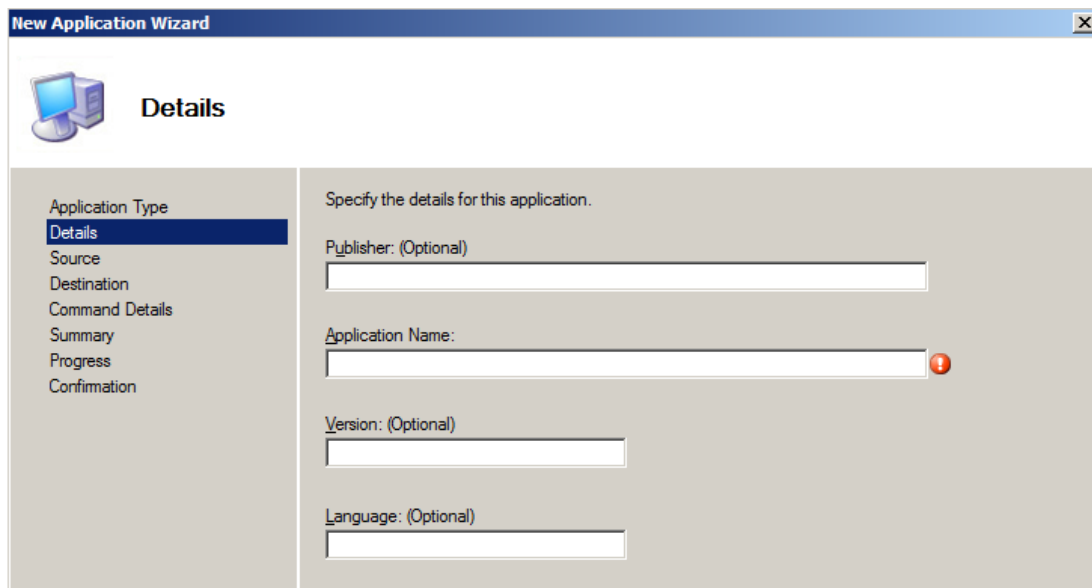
New Application Wizard

Details

Application Type
Details
Source
Destination
Command Details
Summary
Progress
Confirmation

Specify the details for this application.

Publisher: (Optional)

Application Name:

Version: (Optional)

Language: (Optional)